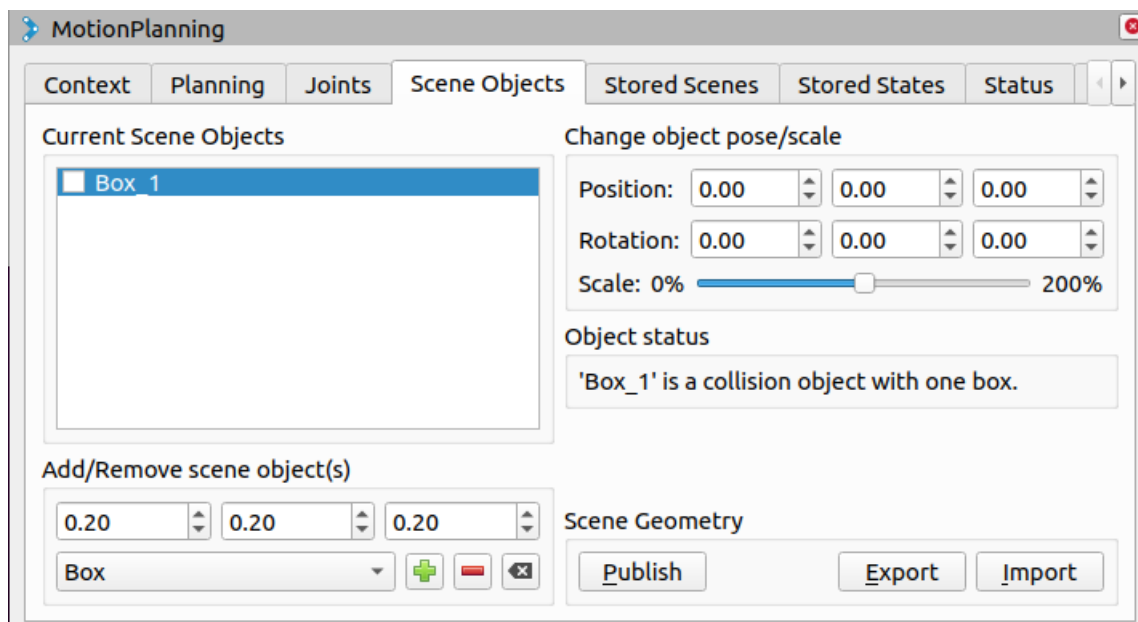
MotionPlanning

Context | Planning | Joints | Scene Objects | Stored Scenes | Stored States | Status

Current Scene Objects

Box_1

Change object pose/scale

Position: 0.00 0.00 0.00

Rotation: 0.00 0.00 0.00

Scale: 0% 200%

Object status

'Box_1' is a collision object with one box.

Add/Remove scene object(s)

0.20 0.20 0.20

Box

Scene Geometry

Publish

Export

Import